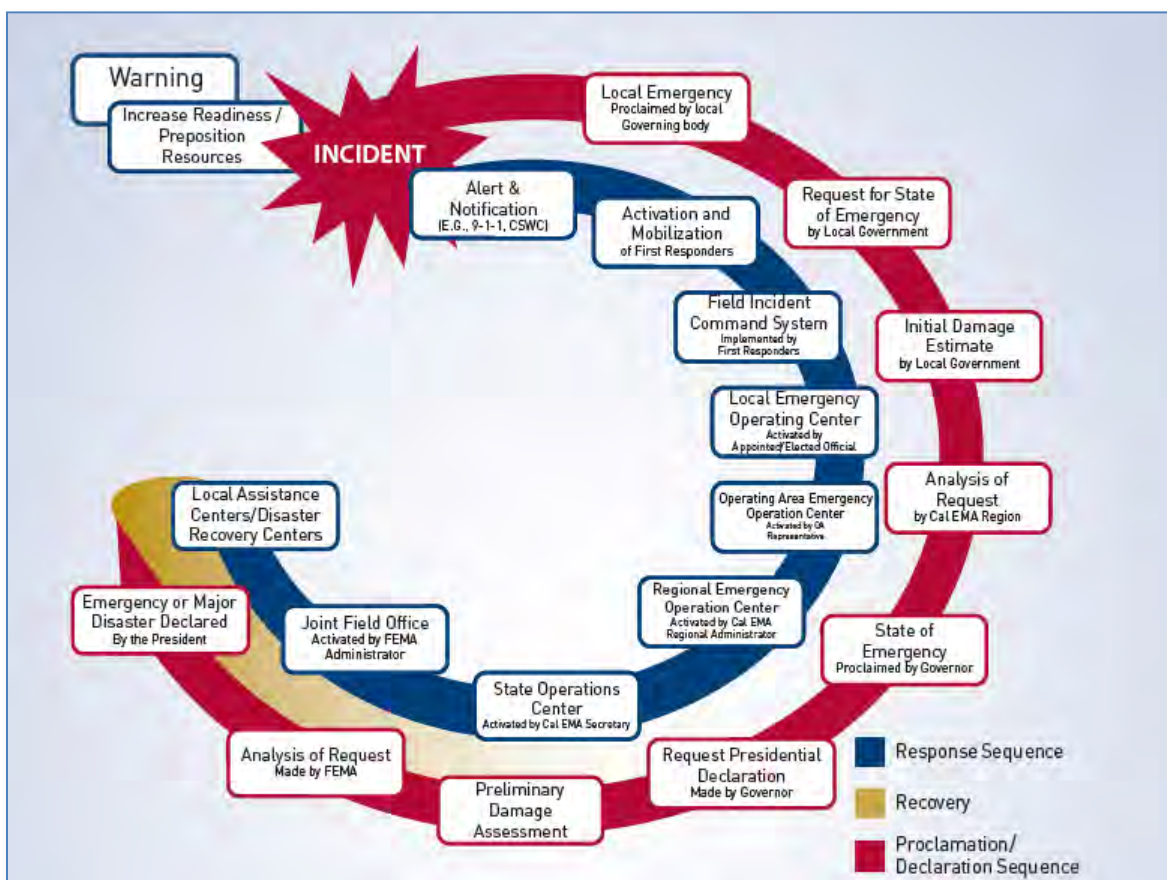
Warning

Increase Readiness / Preposition Resources

INCIDENT

Local Emergency
Proclaimed by local Governing body

Request for State of Emergency
by Local Government

Initial Damage Estimate
by Local Government

Analysis of Request
by Cal EMA Region

State of Emergency
Proclaimed by Governor

Request Presidential Declaration
Made by Governor

Preliminary Damage Assessment

Analysis of Request
Made by FEMA

Emergency or Major Disaster Declared
By the President

Alert & Notification
(E.G., 9-1-1, CSWC)

Activation and Mobilization
of First Responders

Field Incident Command System
Implemented by First Responders

Local Emergency Operating Center
Activated by Appointed/Elected Official

Operating Area Emergency Operation Center
Activated by OA Representative

Regional Emergency Operation Center
Activated by Cal EMA Regional Administrator

State Operations Center
Activated by Cal EMA Secretary

Joint Field Office
Activated by FEMA Administrator

Local Assistance Centers/Disaster Recovery Centers

Response Sequence

Recovery

Proclamation/ Declaration Sequence